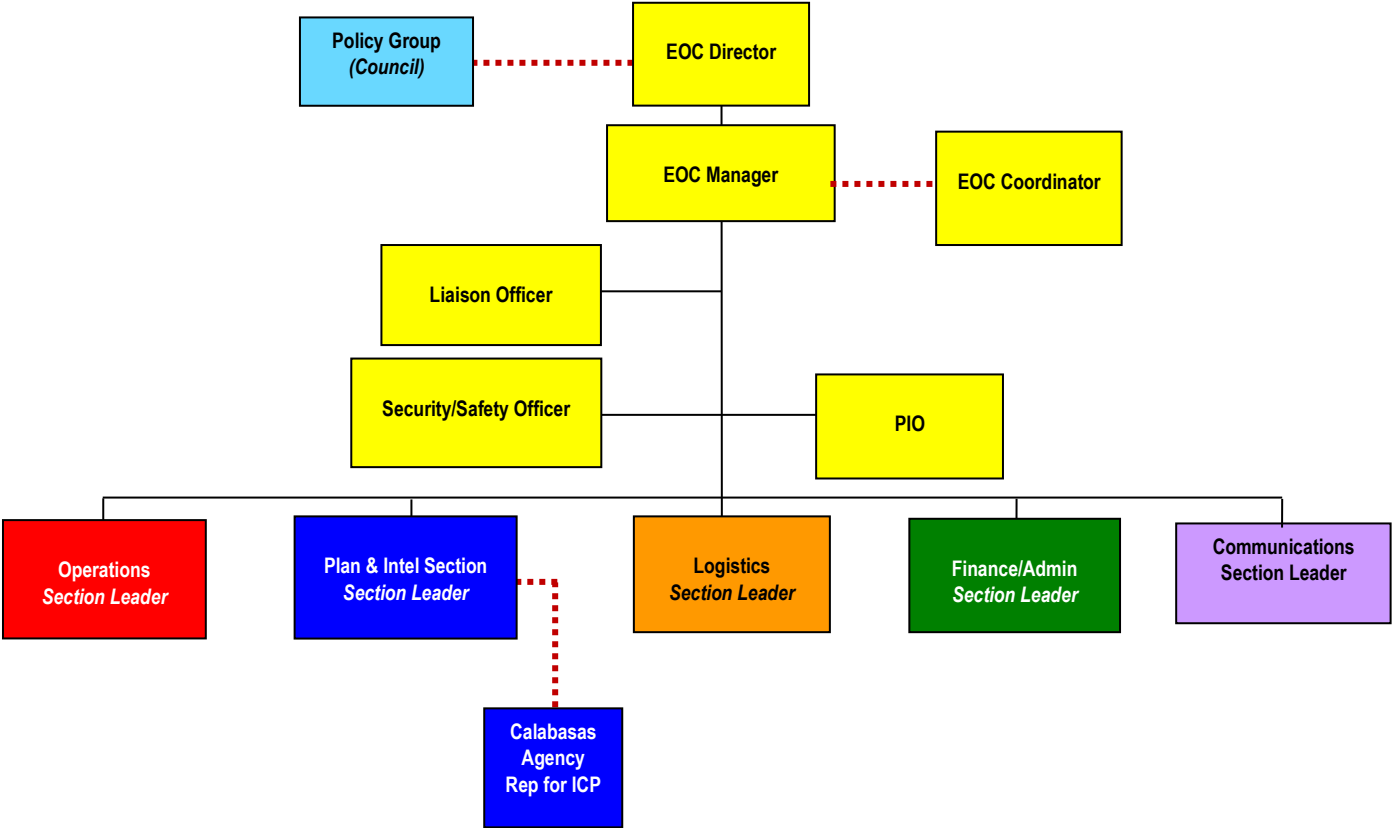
Policy Group
*(Council)*

EOC Director

EOC Manager

EOC Coordinator

Liaison Officer

Security/Safety Officer

PIO

Operations
*Section Leader*

Plan & Intel Section
*Section Leader*

Logistics
*Section Leader*

Finance/Admin
*Section Leader*

Communications
Section Leader

Calabasas
Agency
Rep for ICP